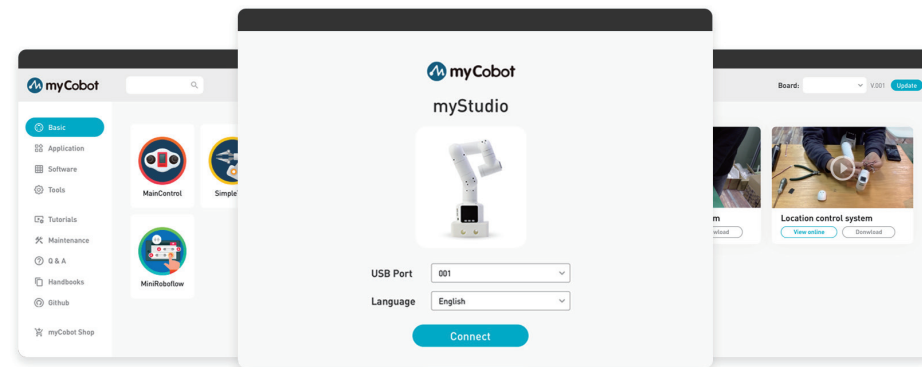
myCobot

Basic
Application
Software
Tools
Tutorials
Maintenance
Q & A
Handbooks
Github
myCobot Shop

MainControl
Simple
MiniRoboflow

myCobot
myStudio

USB Port 001
Language English
Connect

Board: V.001 Update

m
wnload

Location control system
View online
Download